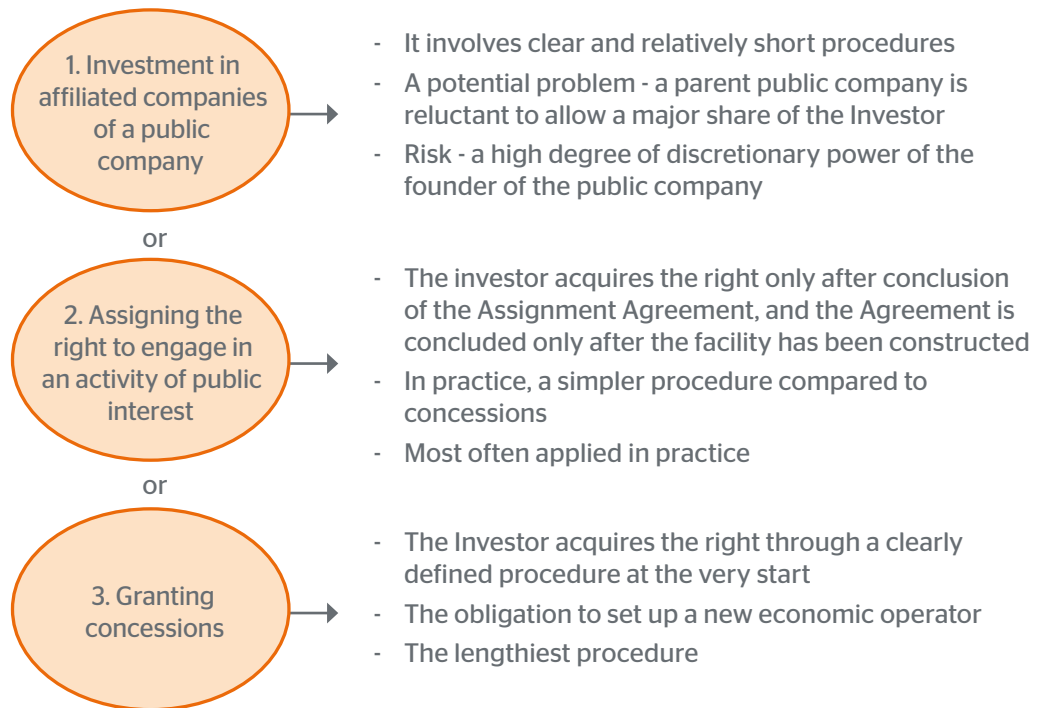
1. Investment in affiliated companies of a public company

- It involves clear and relatively short procedures
- A potential problem - a parent public company is reluctant to allow a major share of the Investor
- Risk - a high degree of discretionary power of the founder of the public company

or

2. Assigning the right to engage in an activity of public interest

- The investor acquires the right only after conclusion of the Assignment Agreement, and the Agreement is concluded only after the facility has been constructed
- In practice, a simpler procedure compared to concessions
- Most often applied in practice

or

3. Granting concessions

- The Investor acquires the right through a clearly defined procedure at the very start
- The obligation to set up a new economic operator
- The lengthiest procedure